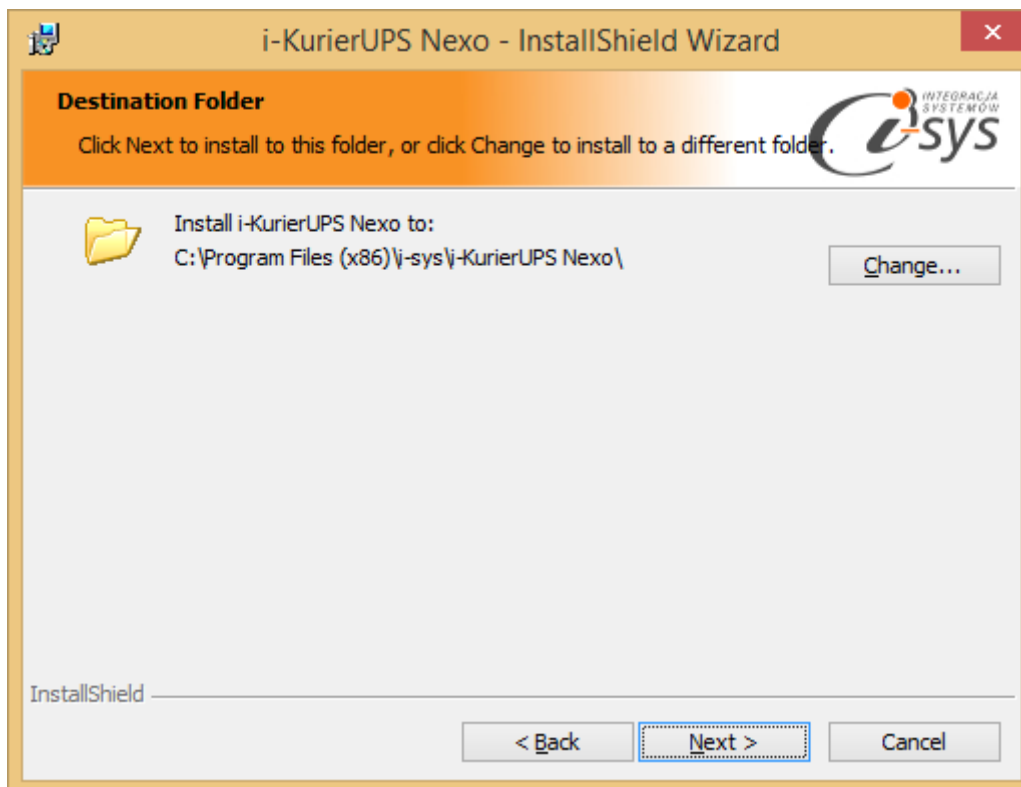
i-KurierUPS Nexo - InstallShield Wizard

×

Destination Folder

Click Next to install to this folder, or click Change to install to a different folder.

INTEGRACJA SYSTEMÓW

i-sys

Install i-KurierUPS Nexo to:
C:\Program Files (x86)\i-sys\i-KurierUPS Nexo\

Change...

InstallShield

< Back

Next >

Cancel